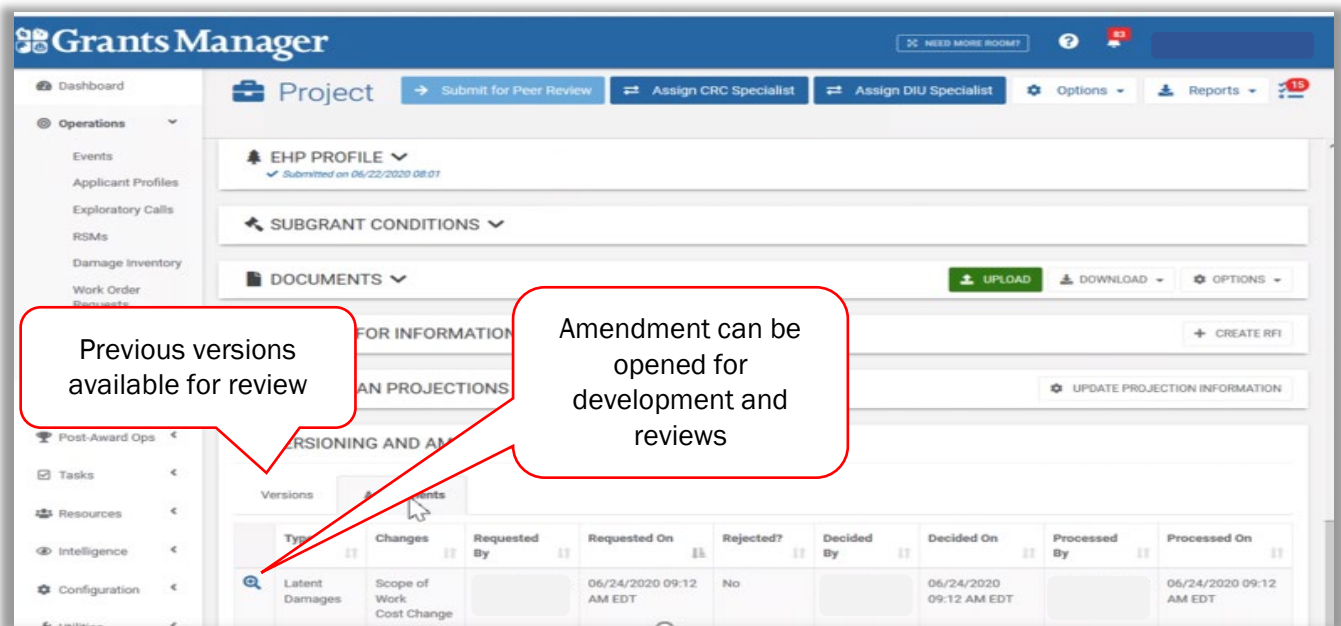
Grants Manager

NEED MORE ROOM?

83

Dashboard

Operations

Events

Applicant Profiles

Exploratory Calls

RSMs

Damage Inventory

Work Order Requests

Post-Award Ops

Tasks

Resources

Intelligence

Configuration

Project

Submit for Peer Review

Assign CRC Specialist

Assign DIU Specialist

Options

Reports

15

EHP PROFILE

Submitted on 06/22/2020 08:01

SUBGRANT CONDITIONS

DOCUMENTS

UPLOAD

DOWNLOAD

OPTIONS

FOR INFORMATION

CREATE RFI

AN PROJECTIONS

UPDATE PROJECTION INFORMATION

RSIONING AND AM

Previous versions available for review

Amendment can be opened for development and reviews

Versions

A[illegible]ents

| | Type | Changes | Requested By | Requested On | Rejected? | Decided By | Decided On | Processed By | Processed On |
|---|---|---|---|---|---|---|---|---|---|
| | Latent Damages | Scope of Work Cost Change | | 06/24/2020 09:12 AM EDT | No | | 06/24/2020 09:12 AM EDT | | 06/24/2020 09:12 AM EDT |